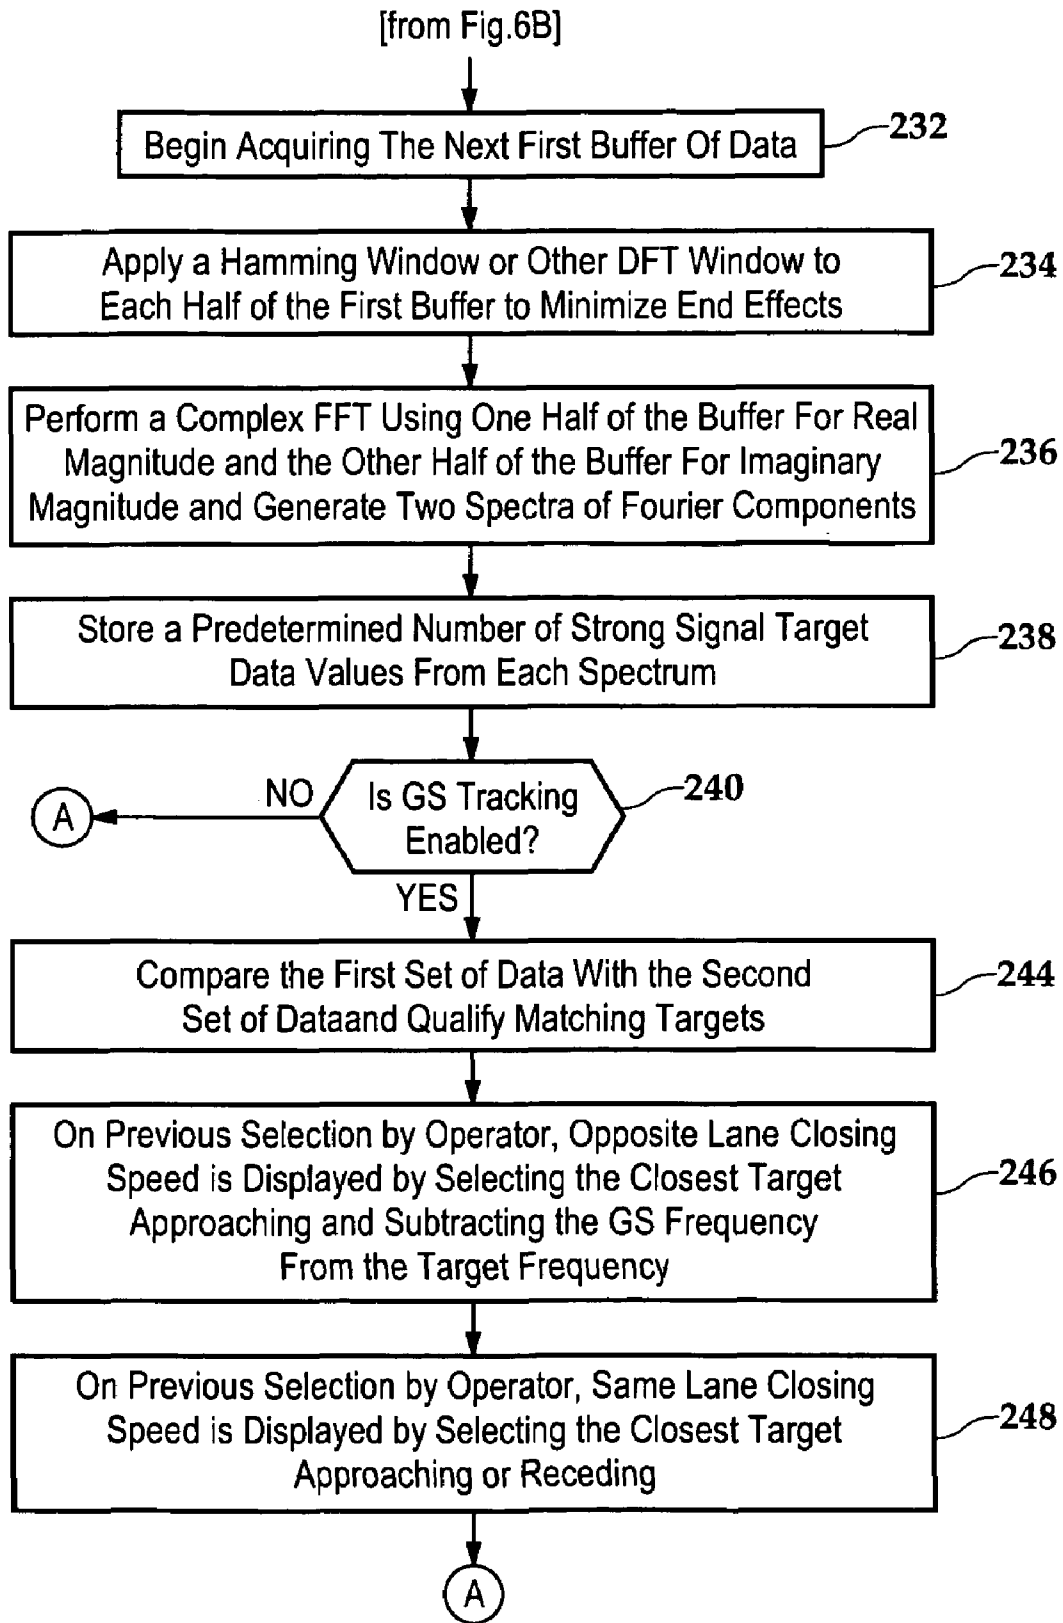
[from Fig.6B]

Begin Acquiring The Next First Buffer Of Data

232

Apply a Hamming Window or Other DFT Window to Each Half of the First Buffer to Minimize End Effects

234

Perform a Complex FFT Using One Half of the Buffer For Real Magnitude and the Other Half of the Buffer For Imaginary Magnitude and Generate Two Spectra of Fourier Components

236

Store a Predetermined Number of Strong Signal Target Data Values From Each Spectrum

238

A

NO

Is GS Tracking Enabled?

240

YES

Compare the First Set of Data With the Second Set of Dataand Qualify Matching Targets

244

On Previous Selection by Operator, Opposite Lane Closing Speed is Displayed by Selecting the Closest Target Approaching and Subtracting the GS Frequency From the Target Frequency

246

On Previous Selection by Operator, Same Lane Closing Speed is Displayed by Selecting the Closest Target Approaching or Receding

248

A